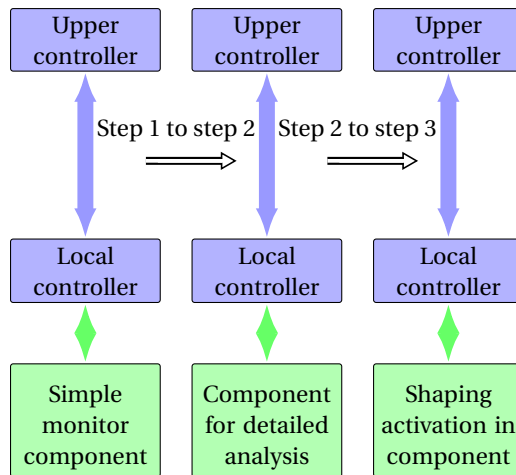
Upper controller

Upper controller

Upper controller

Step 1 to step 2

Step 2 to step 3

Local controller

Local controller

Local controller

Simple monitor component

Component for detailed analysis

Shaping activation in component